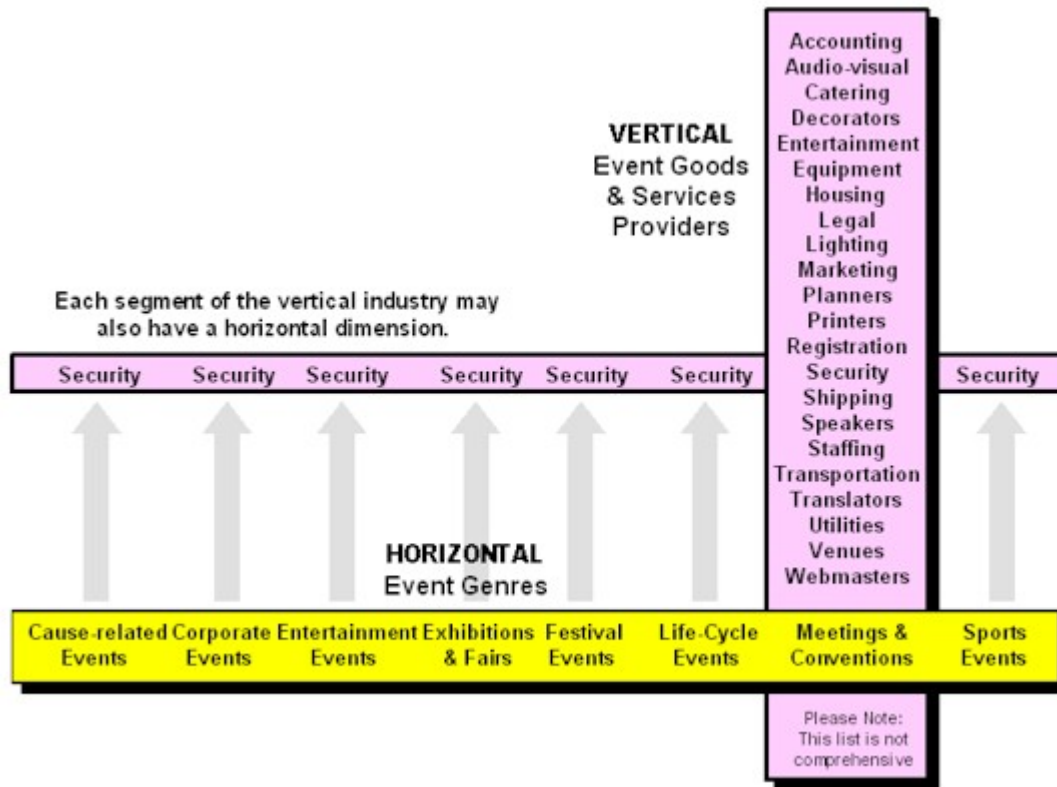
VERTICAL
Event Goods & Services Providers

Accounting
Audio-visual
Catering
Decorators
Entertainment
Equipment
Housing
Legal
Lighting
Marketing
Planners
Printers
Registration
Security
Shipping
Speakers
Staffing
Transportation
Translators
Utilities
Venues
Webmasters

Each segment of the vertical industry may also have a horizontal dimension.

Security Security Security Security Security Security Security

HORIZONTAL
Event Genres

Cause-related Events
Corporate Events
Entertainment Events
Exhibitions & Fairs
Festival Events
Life-Cycle Events
Meetings & Conventions
Sports Events

Please Note: This list is not comprehensive